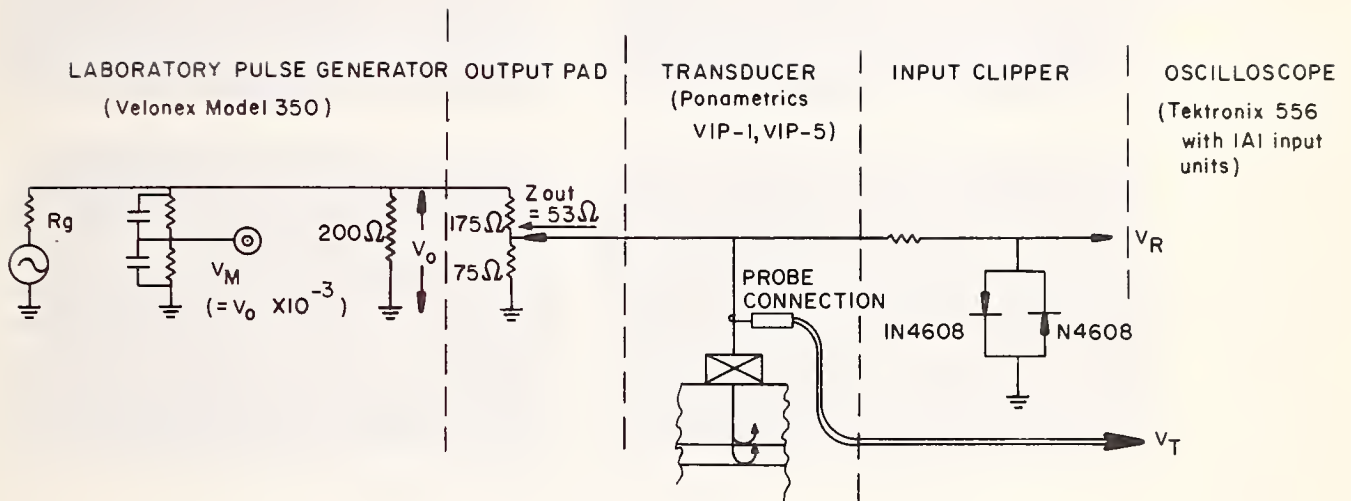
LABORATORY PULSE GENERATOR (Velonex Model 350)

OUTPUT PAD

TRANSDUCER (Panametrics VIP-1, VIP-5)

INPUT CLIPPER

OSCILLOSCOPE (Tektronix 556 with 1A1 input units)

Rg

$V_M$ $(= V_0 \times 10^{-3})$

$200\Omega$

$V_0$

$175\Omega$

$75\Omega$

Zout $= 53\Omega$

PROBE CONNECTION

$V_R$

IN4608

N4608

$V_T$